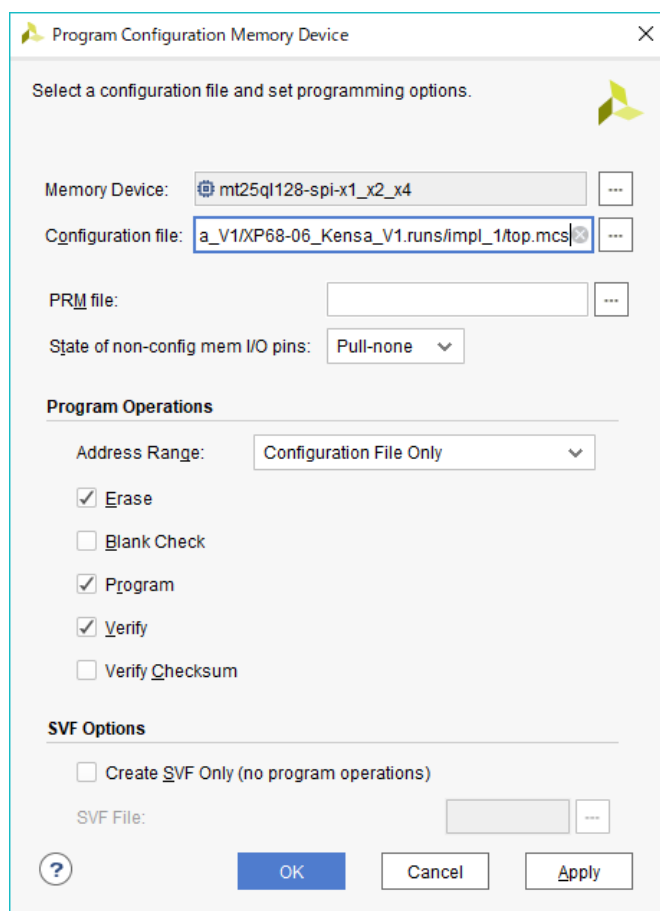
Program Configuration Memory Device

Select a configuration file and set programming options.

Memory Device: mt25ql128-spi-x1_x2_x4

Configuration file: a_V1/XP68-06_Kensa_V1.runs/impl_1/top.mcs

PRM file:

State of non-config mem I/O pins: Pull-none

Program Operations

Address Range: Configuration File Only

Erase

Blank Check

Program

Verify

Verify Checksum

SVF Options

Create SVF Only (no program operations)

SVF File:

?

OK

Cancel

Apply